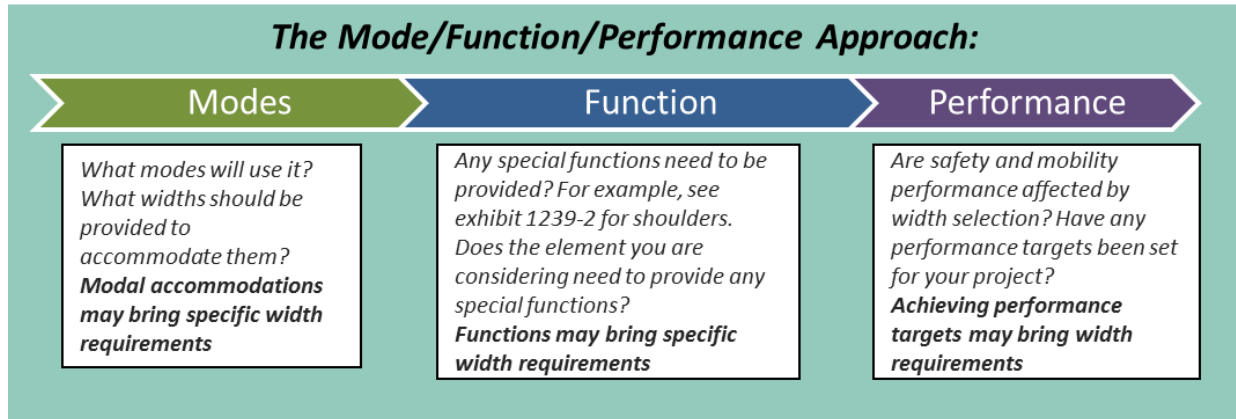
The Mode/Function/Performance Approach:

Modes

Function

Performance

What modes will use it? What widths should be provided to accommodate them? **Modal accommodations may bring specific width requirements**

Any special functions need to be provided? For example, see exhibit 1239-2 for shoulders. Does the element you are considering need to provide any special functions? **Functions may bring specific width requirements**

Are safety and mobility performance affected by width selection? Have any performance targets been set for your project? **Achieving performance targets may bring width requirements**